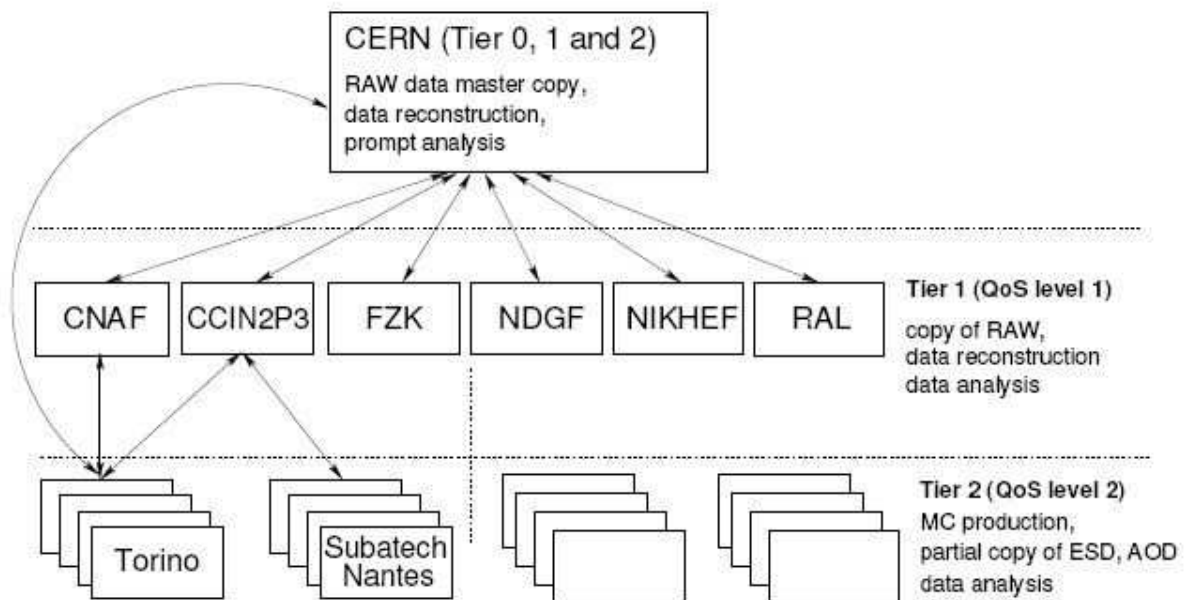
CERN (Tier 0, 1 and 2)
RAW data master copy, data reconstruction, prompt analysis

CNAF
CCIN2P3
FZK
NDGF
NIKHEF
RAL

Tier 1 (QoS level 1)
copy of RAW, data reconstruction data analysis

Torino
Subatech Nantes

Tier 2 (QoS level 2)
MC production, partial copy of ESD, AOD data analysis